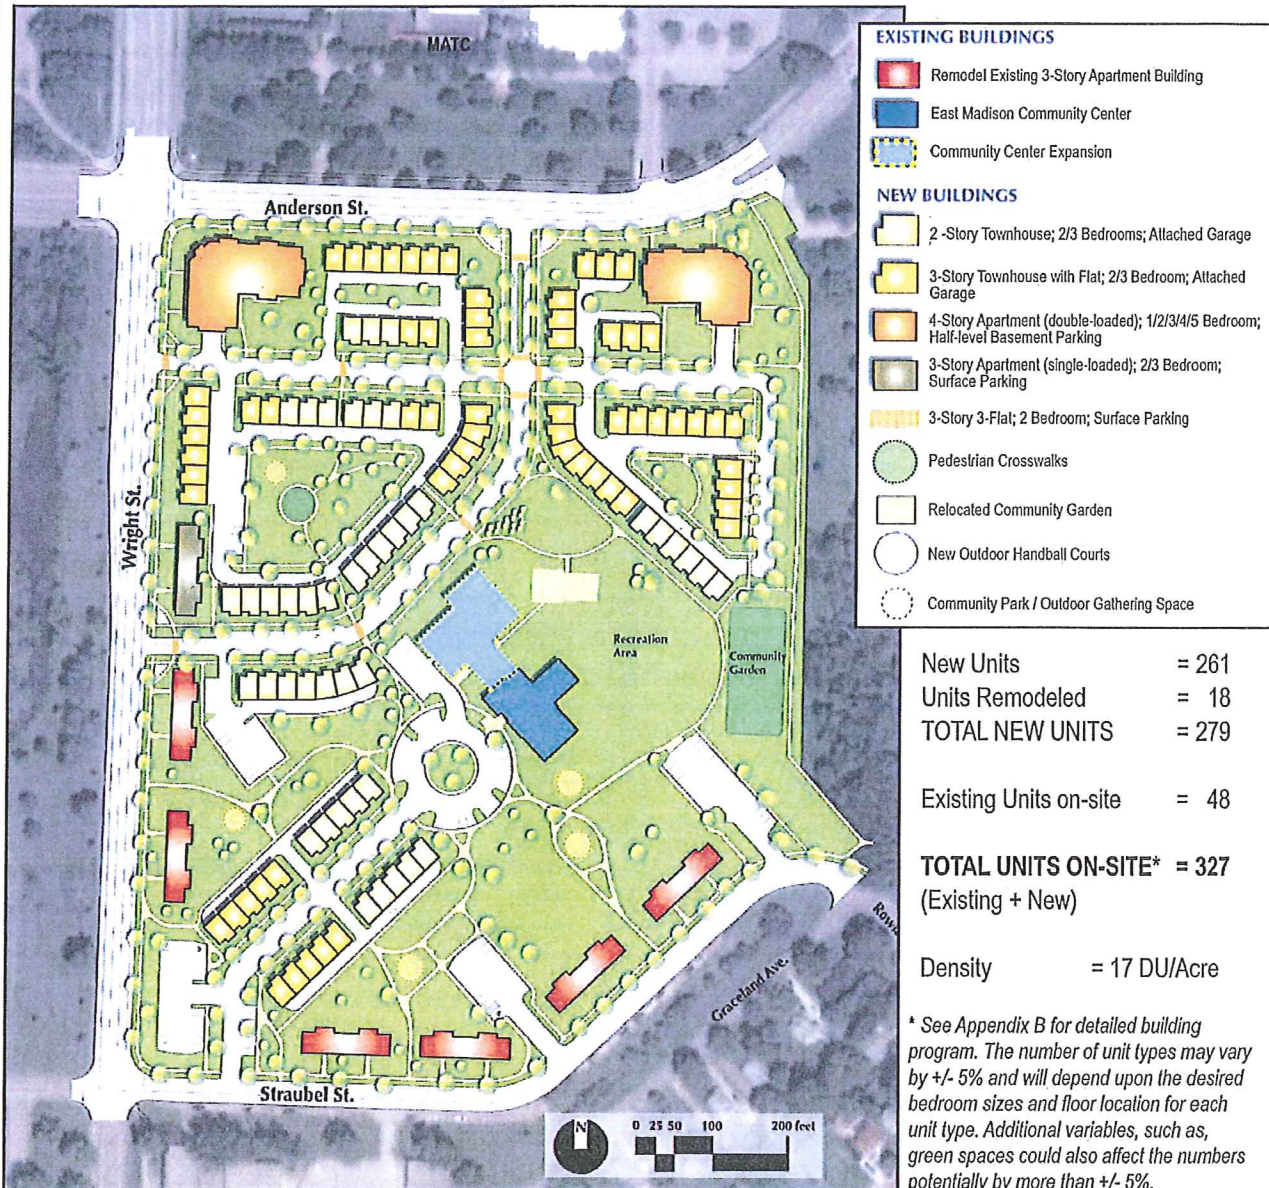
MATC

Anderson St.

Wright St.

Recreation Area

Community Garden

Graceland Ave.

Row

Straubel St.

N

0 25 50 100 200 feet

EXISTING BUILDINGS

Remodel Existing 3-Story Apartment Building

East Madison Community Center

Community Center Expansion

NEW BUILDINGS

2 -Story Townhouse; 2/3 Bedrooms; Attached Garage

3-Story Townhouse with Flat; 2/3 Bedroom; Attached Garage

4-Story Apartment (double-loaded); 1/2/3/4/5 Bedroom; Half-level Basement Parking

3-Story Apartment (single-loaded); 2/3 Bedroom; Surface Parking

3-Story 3-Flat; 2 Bedroom; Surface Parking

Pedestrian Crosswalks

Relocated Community Garden

New Outdoor Handball Courts

Community Park / Outdoor Gathering Space

New Units = 261
Units Remodeled = 18
TOTAL NEW UNITS = 279

Existing Units on-site = 48

TOTAL UNITS ON-SITE* = 327
(Existing + New)

Density = 17 DU/Acre

* See Appendix B for detailed building program. The number of unit types may vary by +/- 5% and will depend upon the desired bedroom sizes and floor location for each unit type. Additional variables, such as, green spaces could also affect the numbers potentially by more than +/- 5%.